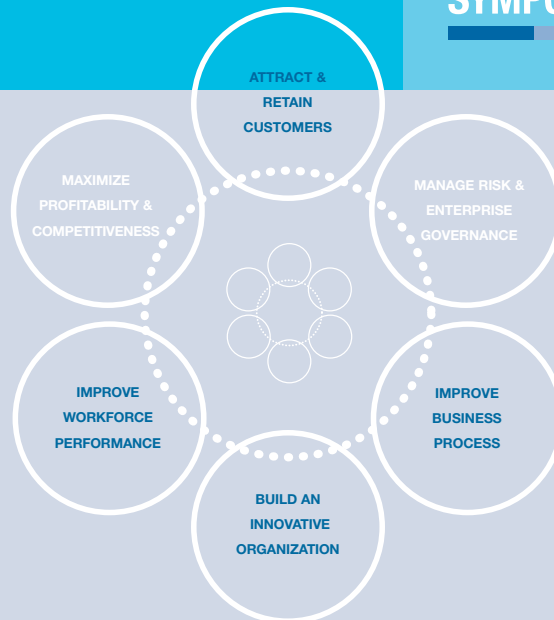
SYMP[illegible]

ATTRACT & RETAIN CUSTOMERS

MAXIMIZE PROFITABILITY & COMPETITIVENESS

MANAGE RISK & ENTERPRISE GOVERNANCE

IMPROVE WORKFORCE PERFORMANCE

IMPROVE BUSINESS PROCESS

BUILD AN INNOVATIVE ORGANIZATION